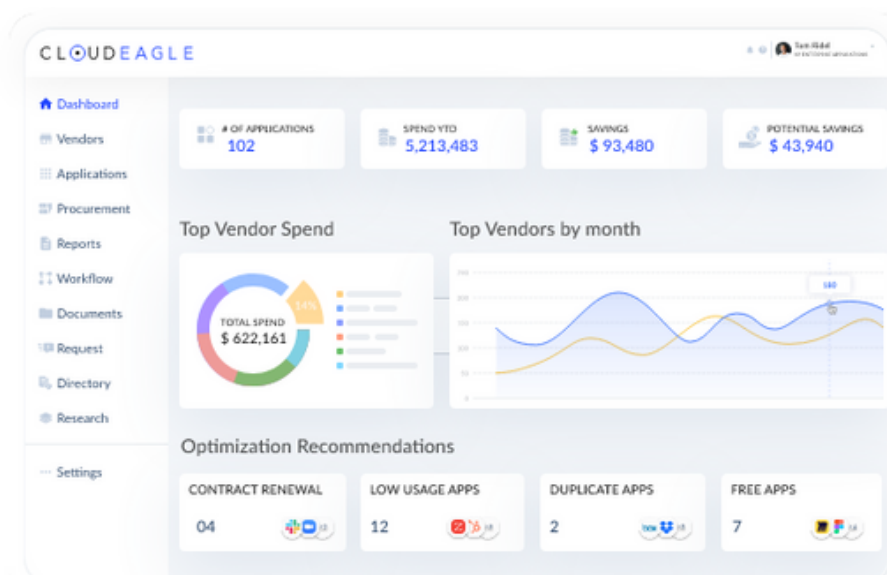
CLOUDEAGLE

Sam Rddel
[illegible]

Dashboard
Vendors
Applications
Procurement
Reports
Workflow
Documents
Request
Directory
Research
Settings

# OF APPLICATIONS
102

SPEND YTD
5,213,483

SAVINGS
$ 93,480

POTENTIAL SAVINGS
$ 43,940

Top Vendor Spend

TOTAL SPEND
$ 622,161

14%

Top Vendors by month

250
200
150
100
50
0

180

Optimization Recommendations

CONTRACT RENEWAL
04
+2

LOW USAGE APPS
12
+8

DUPLICATE APPS
2
+5

FREE APPS
7
+4